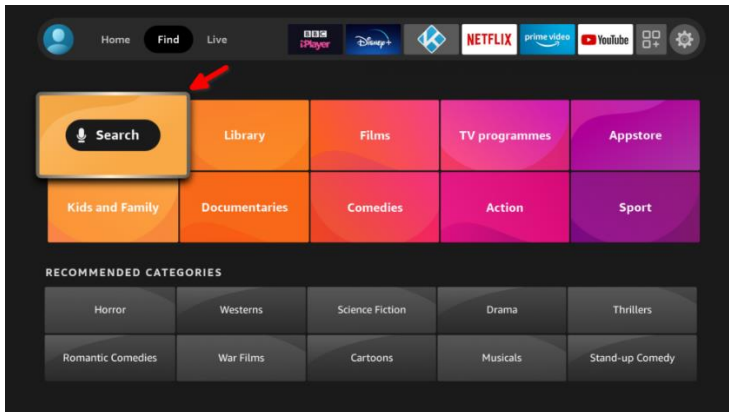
Home Find Live

BBC iPlayer Disney+ NETFLIX prime video YouTube

Search

Library

Films

TV programmes

Appstore

Kids and Family

Documentaries

Comedies

Action

Sport

RECOMMENDED CATEGORIES

| Horror | Westerns | Science Fiction | Drama | Thrillers |
|---|---|---|---|---|
| Romantic Comedies | War Films | Cartoons | Musicals | Stand-up Comedy |